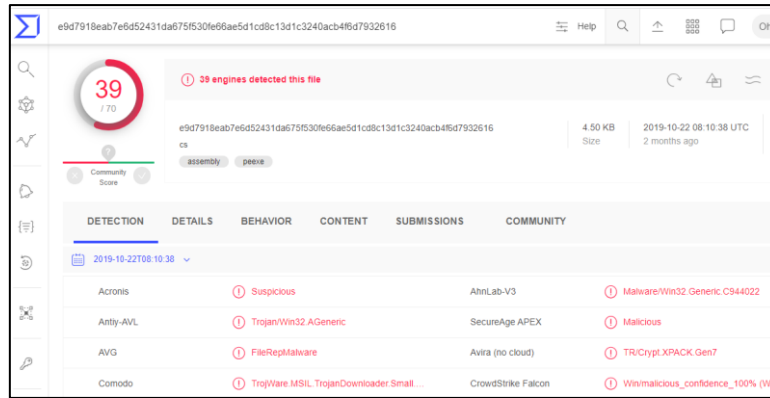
e9d7918eab7e6d52431da675f530fe66ae5d1cd8c13d1c3240acb4f6d7932616

Help

Oh

39
/ 70

39 engines detected this file

e9d7918eab7e6d52431da675f530fe66ae5d1cd8c13d1c3240acb4f6d7932616
cs
assembly peexe

4.50 KB
Size

2019-10-22 08:10:38 UTC
2 months ago

?
Community Score

DETECTION DETAILS BEHAVIOR CONTENT SUBMISSIONS COMMUNITY

2019-10-22T08:10:38

| | | | |
|---|---|---|---|
| Acronis | Suspicious | AhnLab-V3 | Malware/Win32.Generic.C944022 |
| Antiy-AVL | Trojan/Win32.AGeneric | SecureAge APEX | Malicious |
| AVG | FileRepMalware | Avira (no cloud) | TR/Crypt.XPACK.Gen7 |
| Comodo | TrojWare.MSIL.TrojanDownloader.Small.... | CrowdStrike Falcon | Win/malicious_confidence_100% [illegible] |